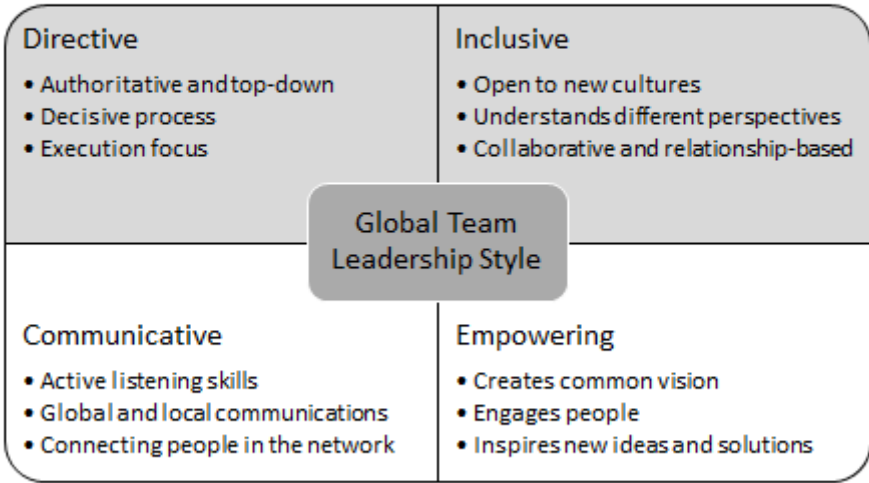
Directive
• Authoritative and top-down
• Decisive process
• Execution focus

Inclusive
• Open to new cultures
• Understands different perspectives
• Collaborative and relationship-based

Global Team Leadership Style

Communicative
• Active listening skills
• Global and local communications
• Connecting people in the network

Empowering
• Creates common vision
• Engages people
• Inspires new ideas and solutions